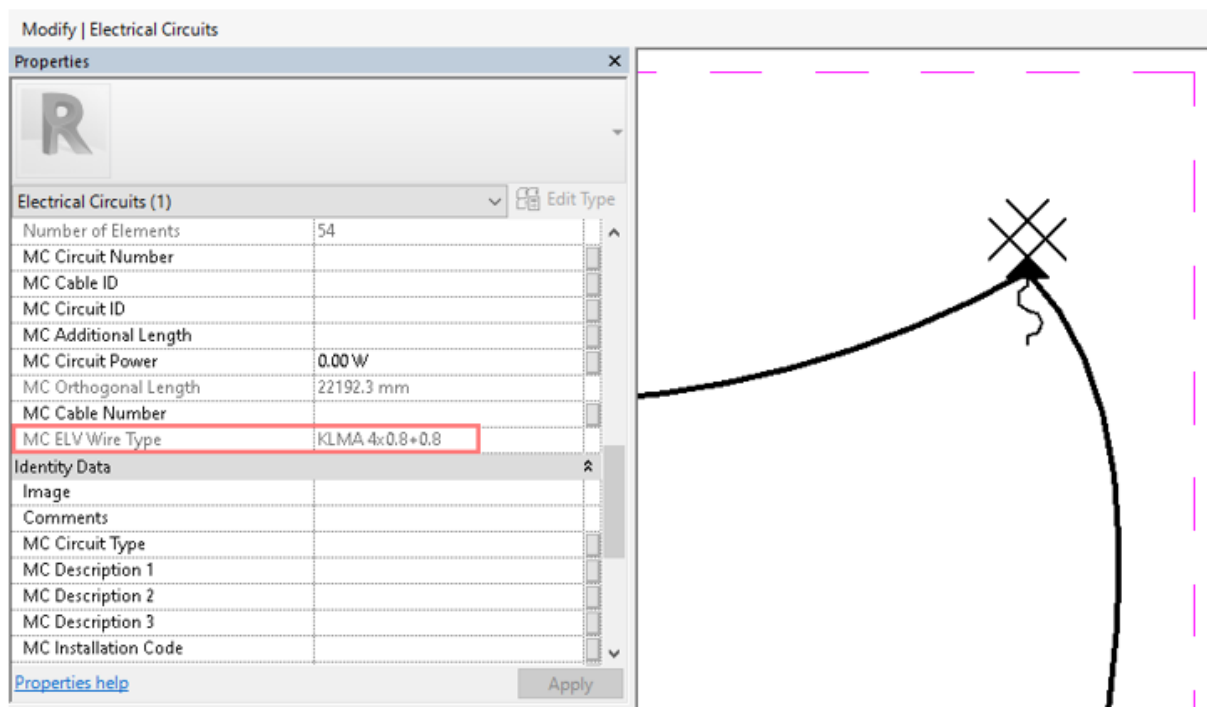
Modify | Electrical Circuits

Properties

R

Electrical Circuits (1)

Edit Type

| | |
|---|---|
| Number of Elements | 54 |
| MC Circuit Number | |
| MC Cable ID | |
| MC Circuit ID | |
| MC Additional Length | |
| MC Circuit Power | 0.00 W |
| MC Orthogonal Length | 22192.3 mm |
| MC Cable Number | |
| MC ELV Wire Type | KLMA 4x0.8+0.8 |
| Identity Data | |
| Image | |
| Comments | |
| MC Circuit Type | |
| MC Description 1 | |
| MC Description 2 | |
| MC Description 3 | |
| MC Installation Code | |

Properties help

Apply